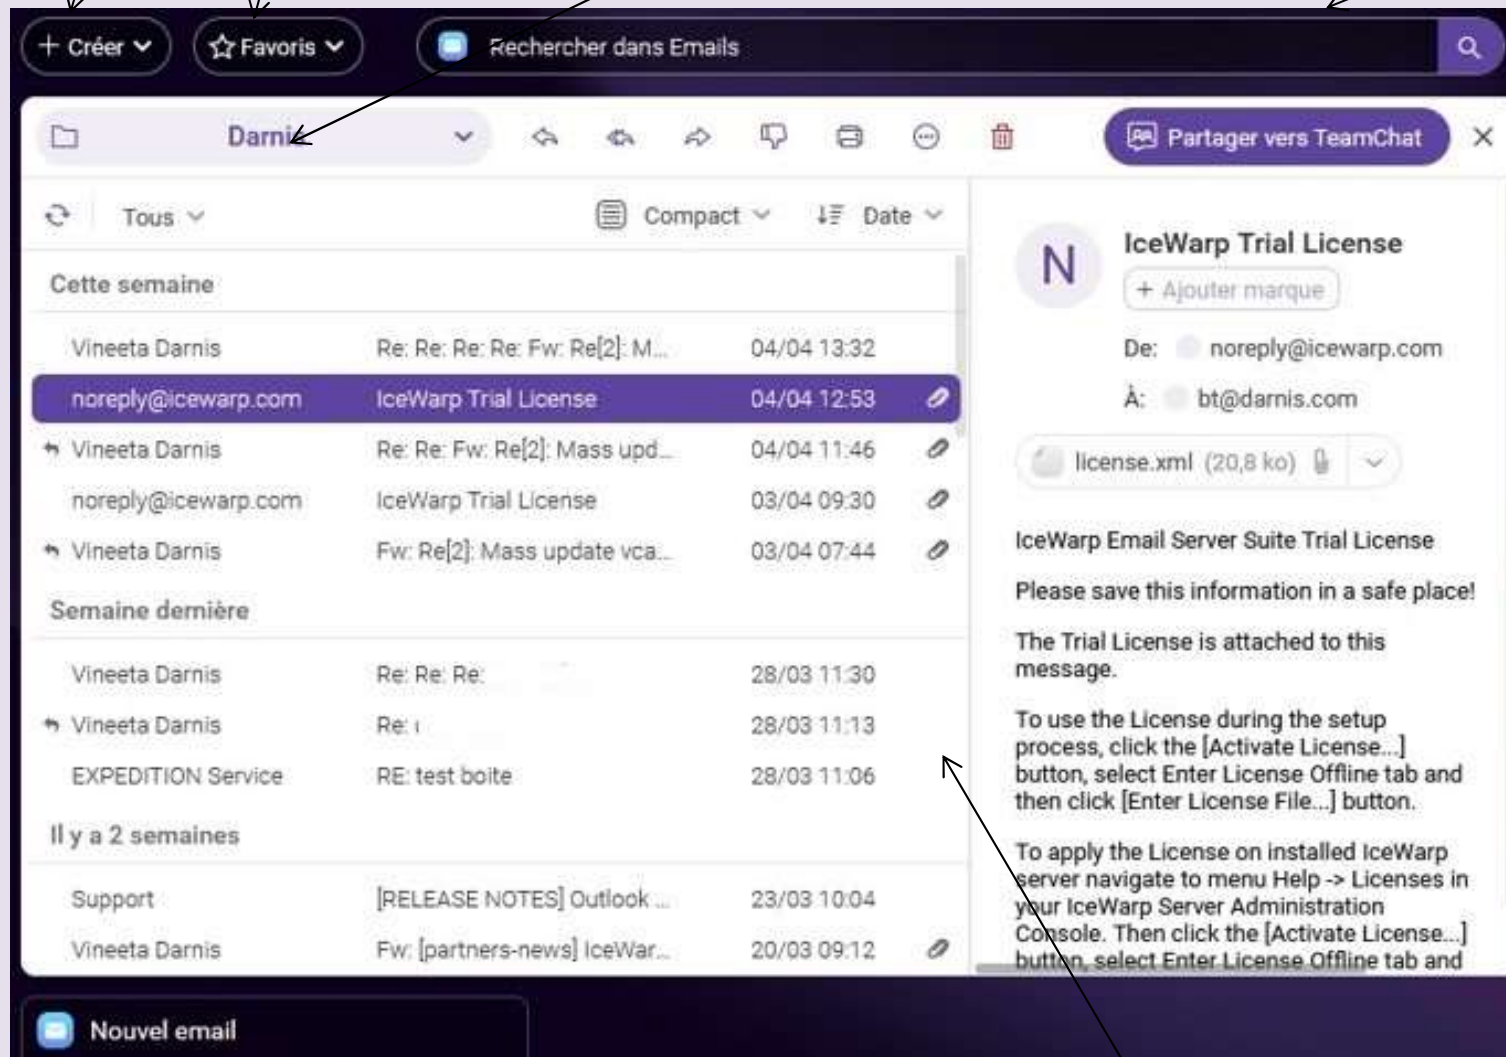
+ Créer
Favoris
Rechercher dans Emails

Darnis
Partager vers TeamChat

Tous
Compact
Date

Cette semaine

| | | |
|---|---|---|
| Vineeta Darnis | Re: Re: Re: Re: Fw: Re[2]: M... | 04/04 13:32 |
| noreply@icewarp.com | IceWarp Trial License | 04/04 12:53 |
| Vineeta Darnis | Re: Re: Fw: Re[2]: Mass upd... | 04/04 11:46 |
| noreply@icewarp.com | IceWarp Trial License | 03/04 09:30 |
| Vineeta Darnis | Fw: Re[2]: Mass update vca... | 03/04 07:44 |

Semaine dernière

| | | |
|---|---|---|
| Vineeta Darnis | Re: Re: Re: | 28/03 11:30 |
| Vineeta Darnis | Re: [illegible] | 28/03 11:13 |
| EXPEDITION Service | RE: test boite | 28/03 11:06 |

Il y a 2 semaines

| | | |
|---|---|---|
| Support | [RELEASE NOTES] Outlook ... | 23/03 10:04 |
| Vineeta Darnis | Fw: [partners-news] IceWar... | 20/03 09:12 |

N
IceWarp Trial License
+ Ajouter marque
De: noreply@icewarp.com
À: bt@darnis.com
license.xml (20,8 ko)

IceWarp Email Server Suite Trial License

Please save this information in a safe place!

The Trial License is attached to this message.

To use the License during the setup process, click the [Activate License...] button, select Enter License Offline tab and then click [Enter License File...] button.

To apply the License on installed IceWarp server navigate to menu Help -> Licenses in your IceWarp Server Administration Console. Then click the [Activate License...] button, select Enter License Offline tab and

Nouvel email